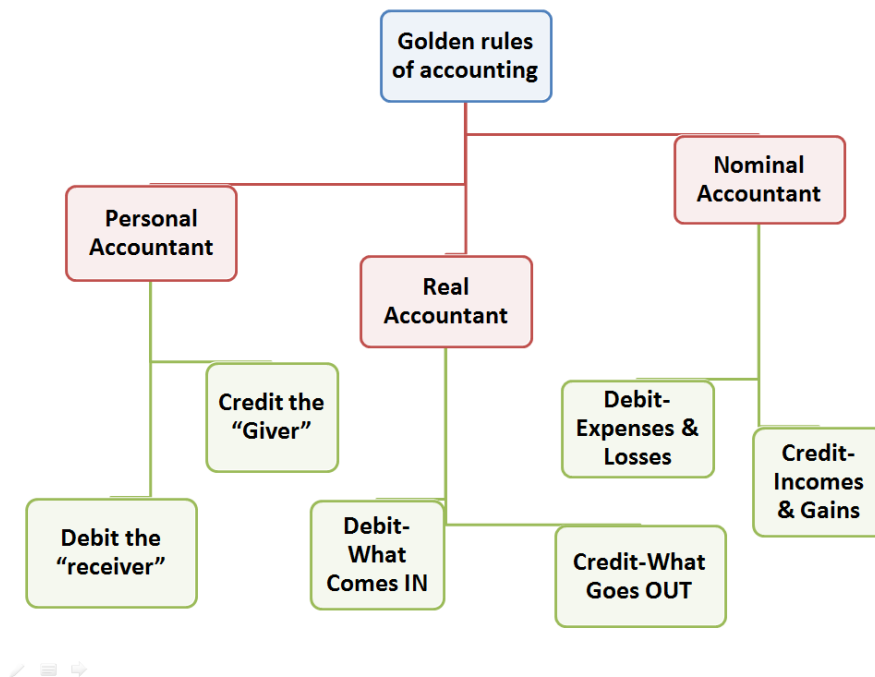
Golden rules of accounting

Personal Accountant

Real Accountant

Nominal Accountant

Credit the "Giver"

Debit the "receiver"

Debit-What Comes IN

Credit-What Goes OUT

Debit-Expenses & Losses

Credit-Incomes & Gains